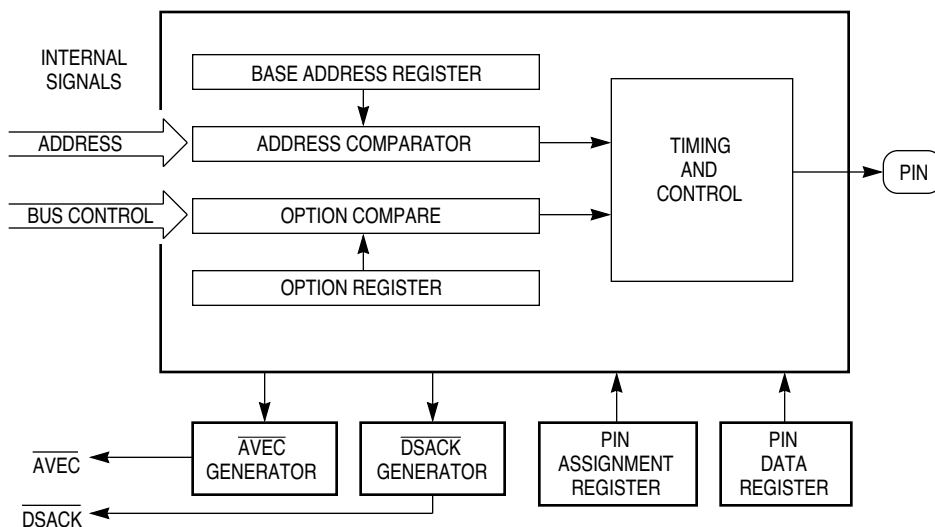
INTERNAL SIGNALS

ADDRESS

BUS CONTROL

BASE ADDRESS REGISTER

ADDRESS COMPARATOR

OPTION COMPARE

OPTION REGISTER

TIMING AND CONTROL

PIN

$\overline{\text{AVEC}}$

$\overline{\text{DSACK}}$

$\overline{\text{AVEC}}$ GENERATOR

$\overline{\text{DSACK}}$ GENERATOR

PIN ASSIGNMENT REGISTER

PIN DATA REGISTER